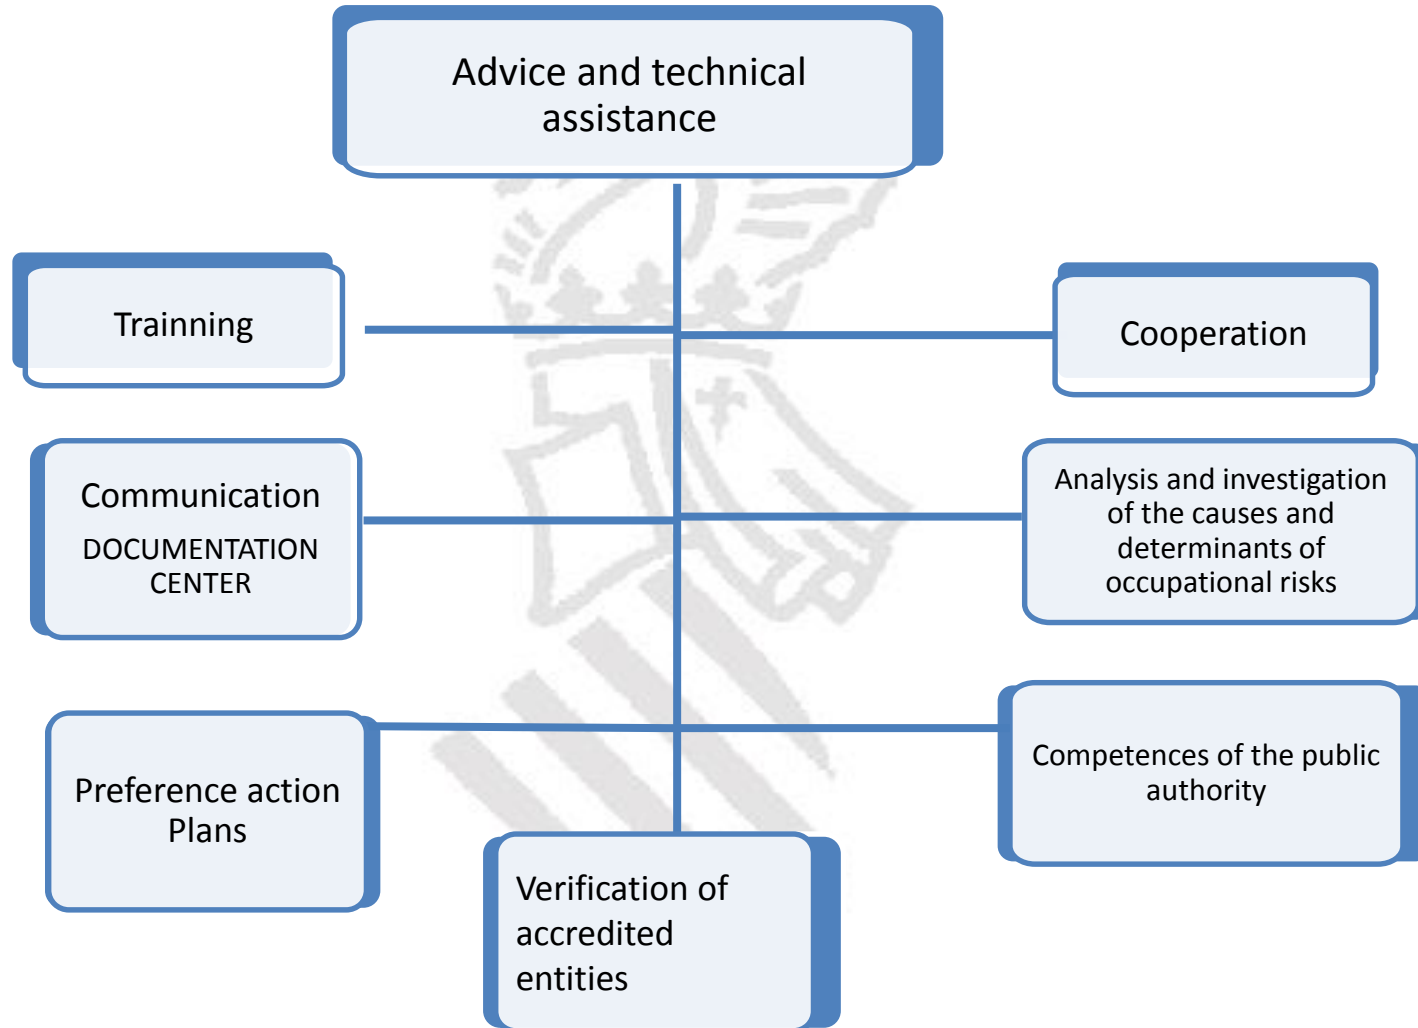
Advice and technical assistance

Trainning

Cooperation

Communication
DOCUMENTATION CENTER

Analysis and investigation of the causes and determinants of occupational risks

Preference action Plans

Competences of the public authority

Verification of accredited entities